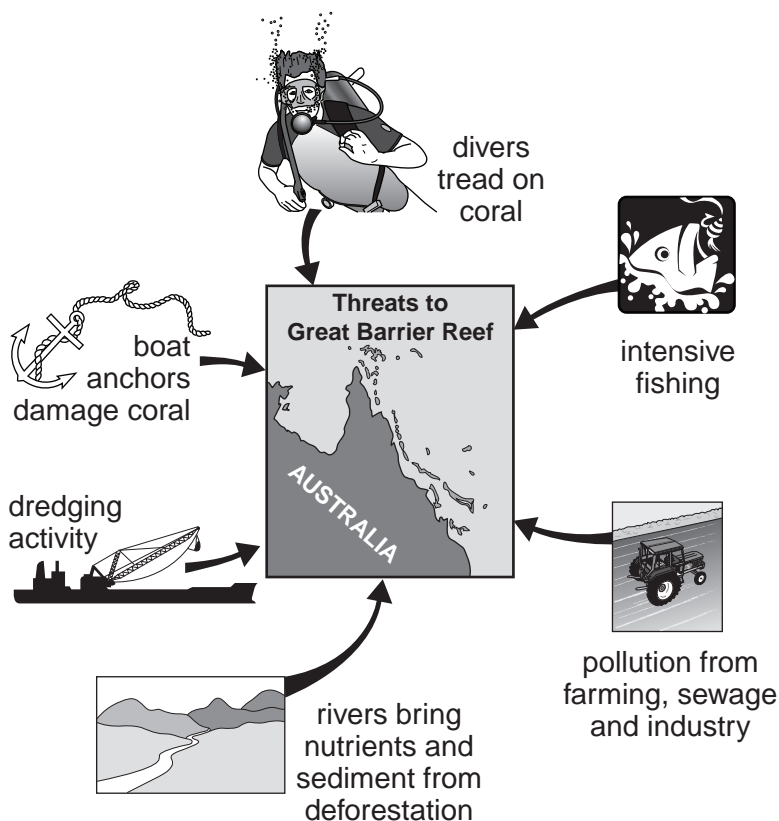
divers tread on coral

Threats to Great Barrier Reef

AUSTRALIA

intensive fishing

boat anchors damage coral

dredging activity

pollution from farming, sewage and industry

rivers bring nutrients and sediment from deforestation